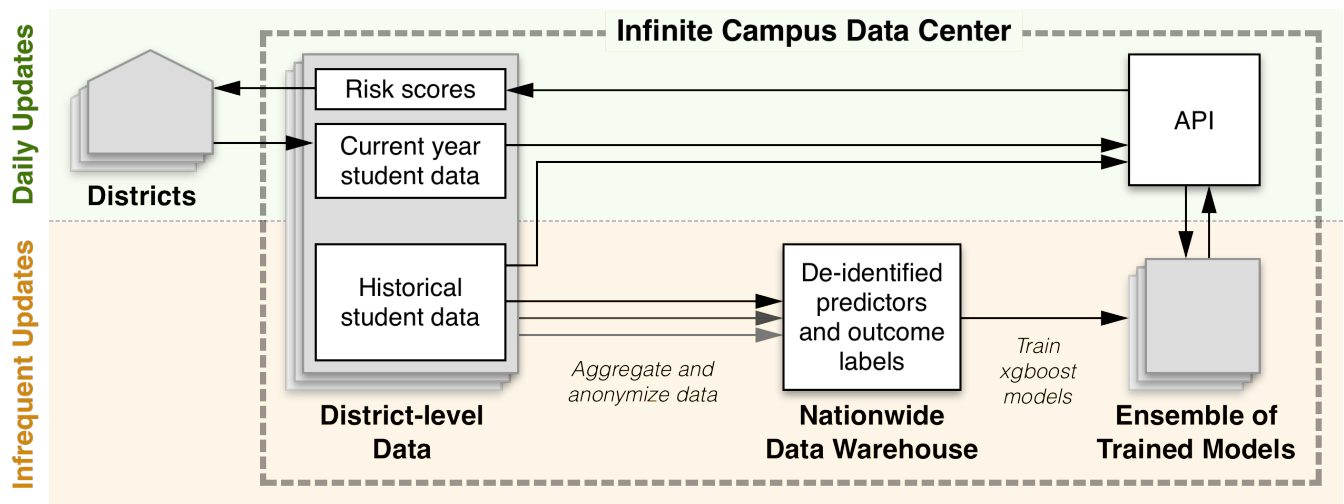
Daily Updates

Infrequent Updates

Infinite Campus Data Center

Districts

Risk scores

Current year student data

Historical student data

District-level Data

Aggregate and anonymize data

De-identified predictors and outcome labels

Nationwide Data Warehouse

Train xgboost models

API

Ensemble of Trained Models